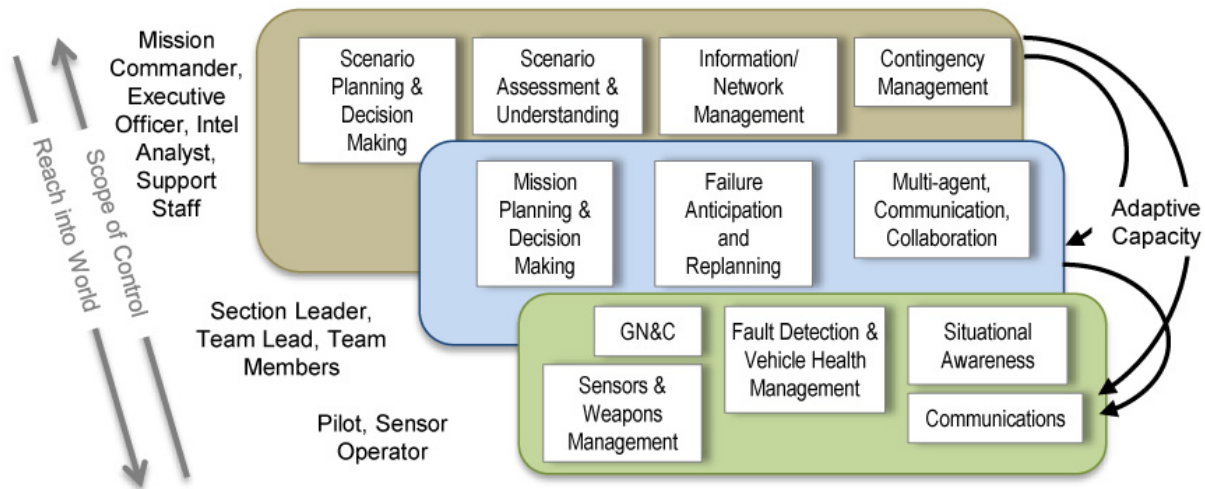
Reach into World

Scope of Control

Mission Commander, Executive Officer, Intel Analyst, Support Staff

Scenario Planning & Decision Making

Scenario Assessment & Understanding

Information/ Network Management

Contingency Management

Mission Planning & Decision Making

Failure Anticipation and Replanning

Multi-agent, Communication, Collaboration

Adaptive Capacity

Section Leader, Team Lead, Team Members

GN&C

Fault Detection & Vehicle Health Management

Situational Awareness

Sensors & Weapons Management

Communications

Pilot, Sensor Operator